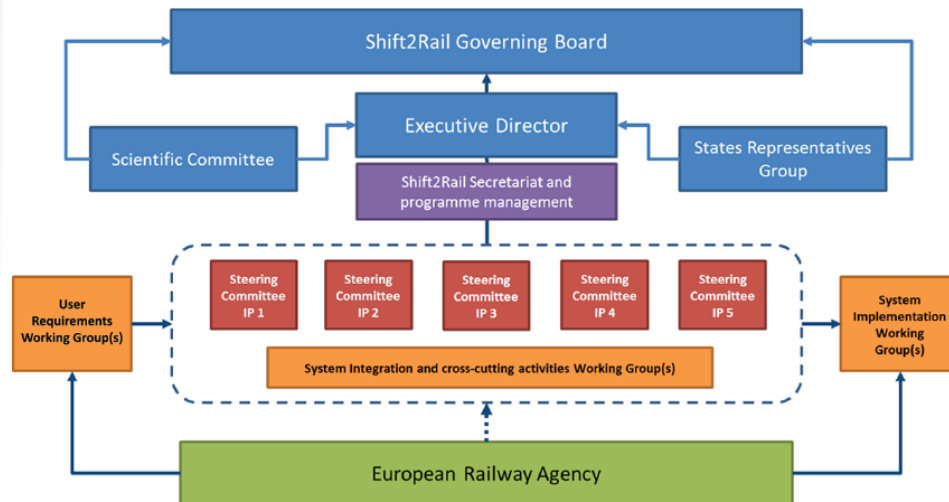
Shift2Rail Governing Board

Executive Director

Scientific Committee

States Representatives Group

Shift2Rail Secretariat and programme management

User Requirements Working Group(s)

Steering Committee IP 1

Steering Committee IP 2

Steering Committee IP 3

Steering Committee IP 4

Steering Committee IP 5

System Implementation Working Group(s)

System Integration and cross-cutting activities Working Group(s)

European Railway Agency